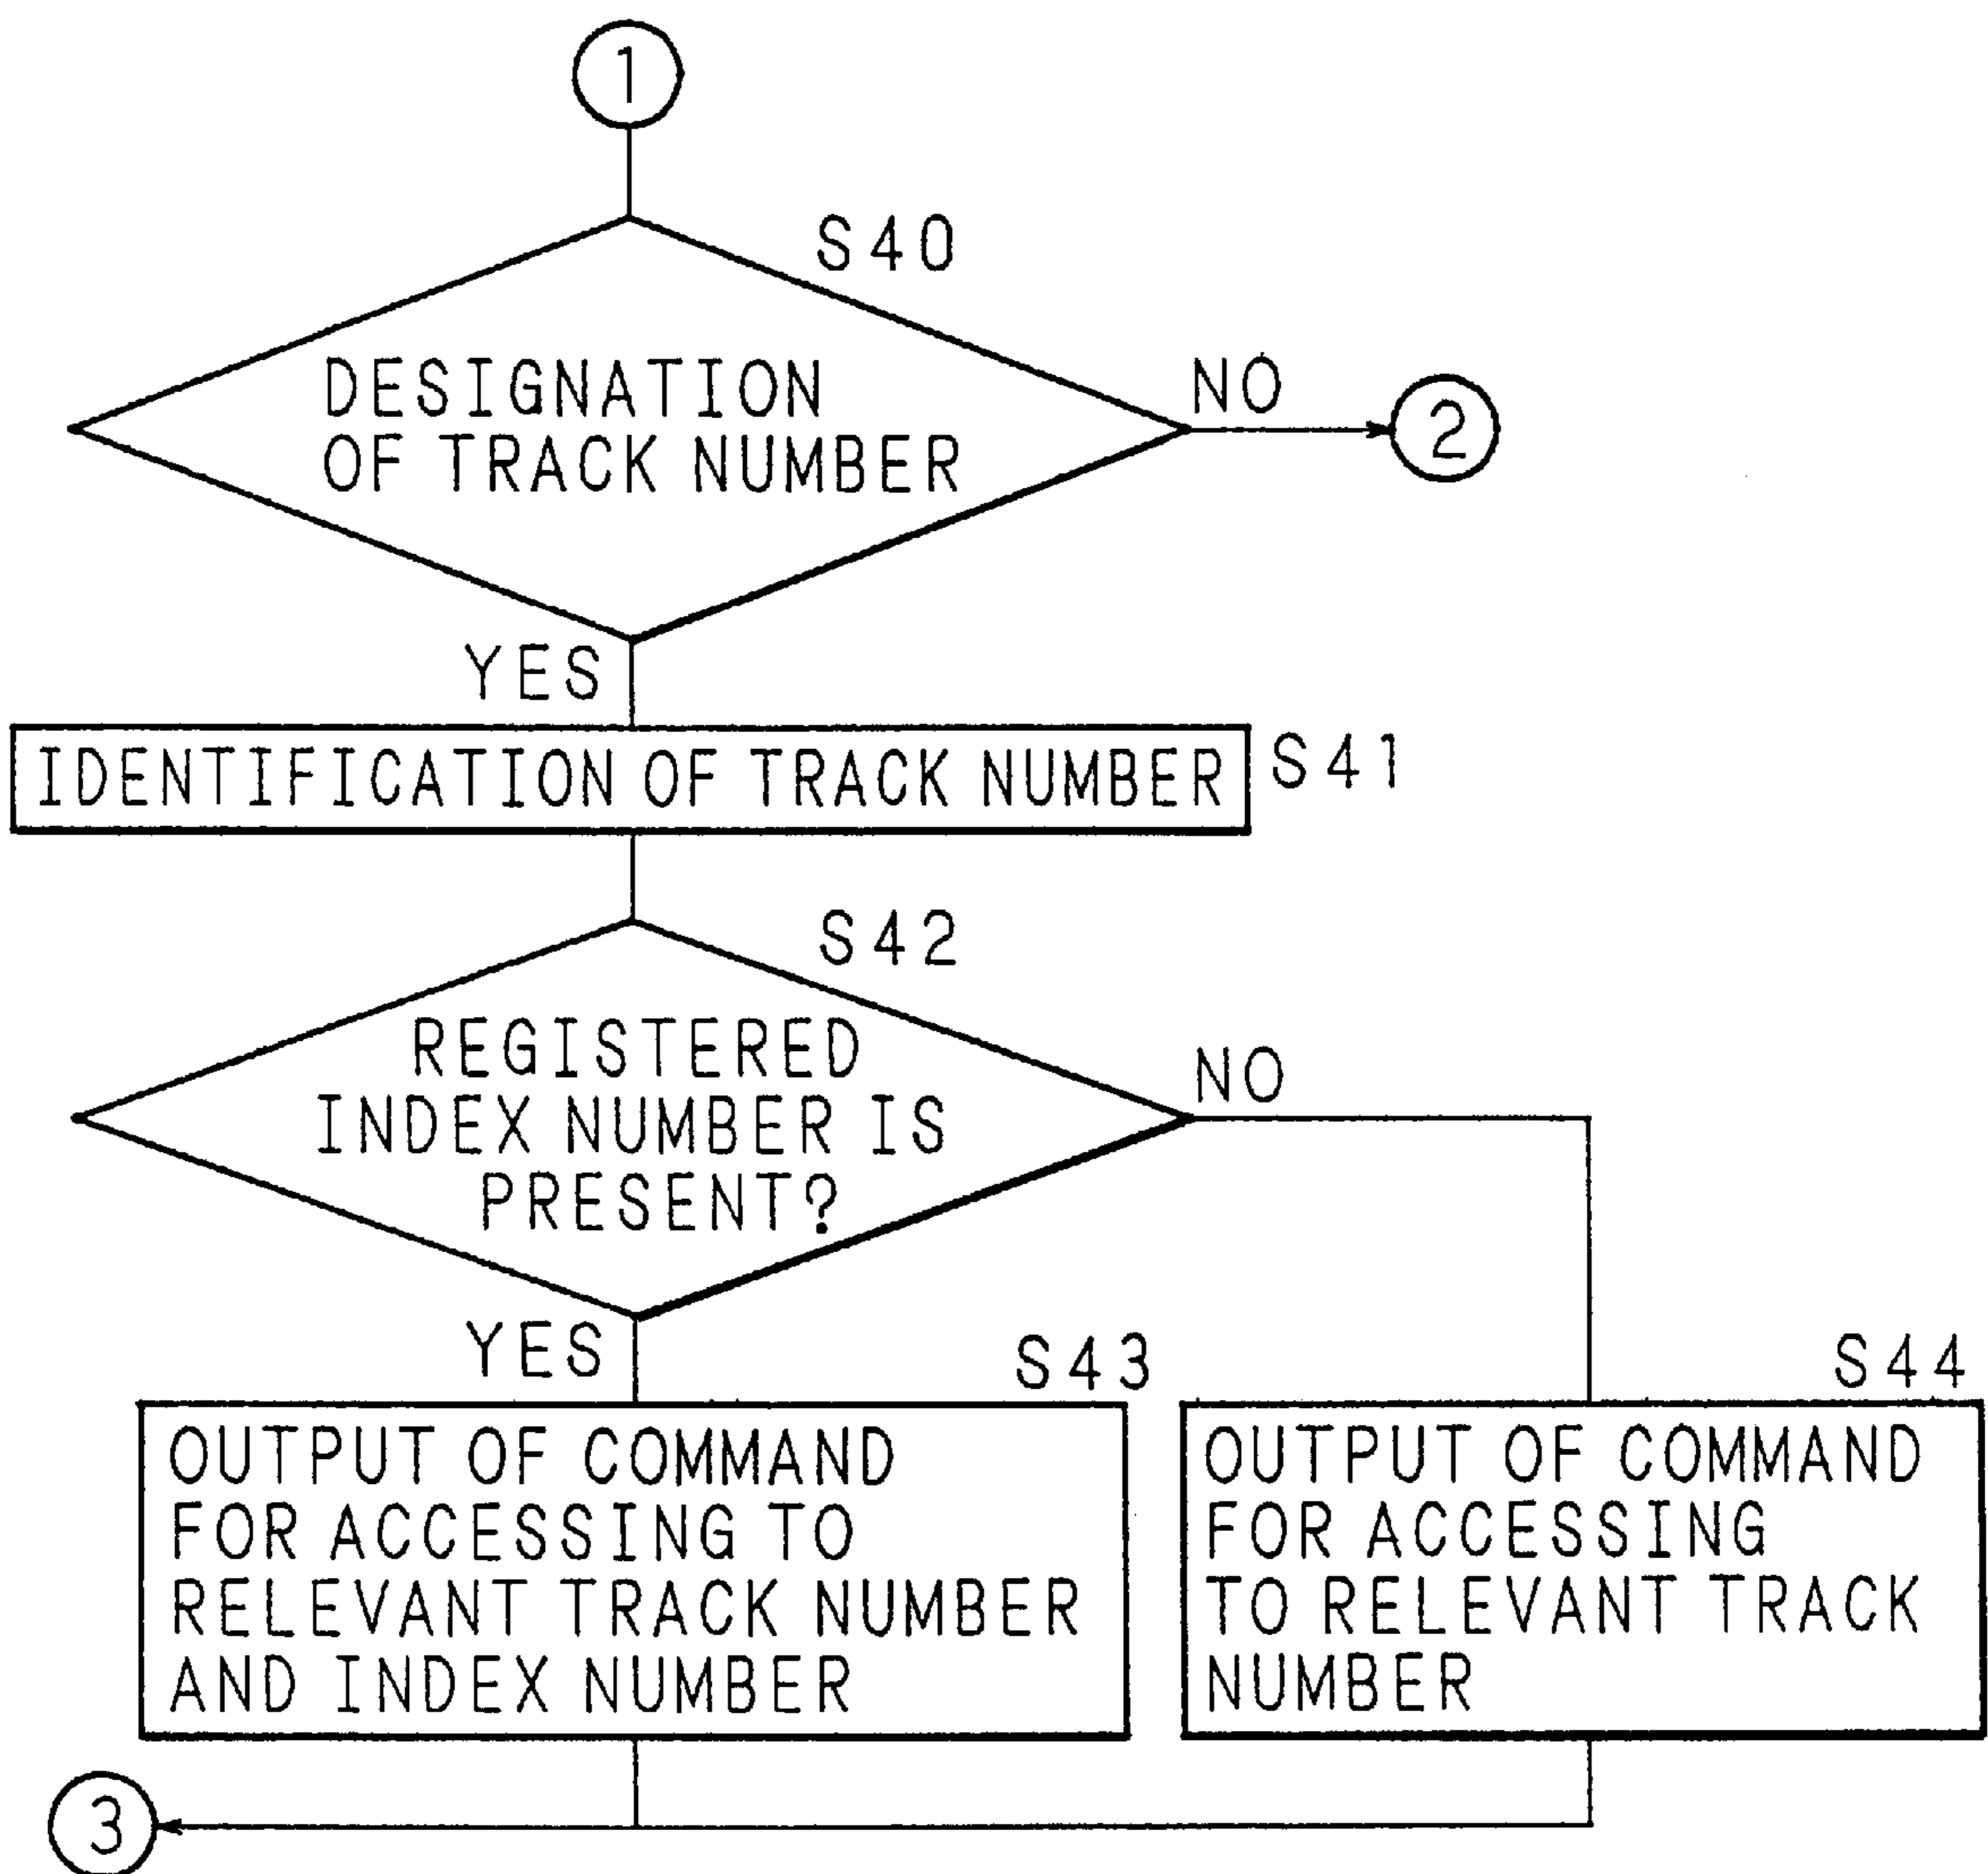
1

S40

DESIGNATION OF TRACK NUMBER

NO

2

YES

IDENTIFICATION OF TRACK NUMBER

S41

S42

REGISTERED INDEX NUMBER IS PRESENT?

NO

YES

S43

OUTPUT OF COMMAND FOR ACCESSING TO RELEVANT TRACK NUMBER AND INDEX NUMBER

S44

OUTPUT OF COMMAND FOR ACCESSING TO RELEVANT TRACK NUMBER

3